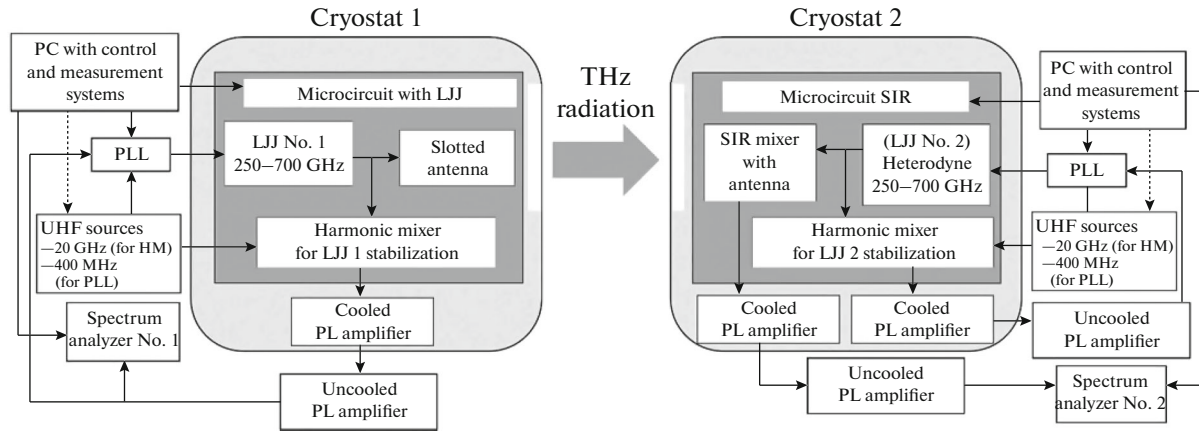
Cryostat 1

PC with control and measurement systems

Microcircuit with LJJ

PLL

LJJ No. 1 250–700 GHz

Slotted antenna

UHF sources –20 GHz (for HM) –400 MHz (for PLL)

Harmonic mixer for LJJ 1 stabilization

Cooled PL amplifier

Spectrum analyzer No. 1

Uncooled PL amplifier

THz radiation

Cryostat 2

Microcircuit SIR

PC with control and measurement systems

SIR mixer with antenna

(LJJ No. 2) Heterodyne 250–700 GHz

PLL

Harmonic mixer for LJJ 2 stabilization

UHF sources –20 GHz (for HM) –400 MHz (for PLL)

Cooled PL amplifier

Cooled PL amplifier

Uncooled PL amplifier

Uncooled PL amplifier

Spectrum analyzer No. 2